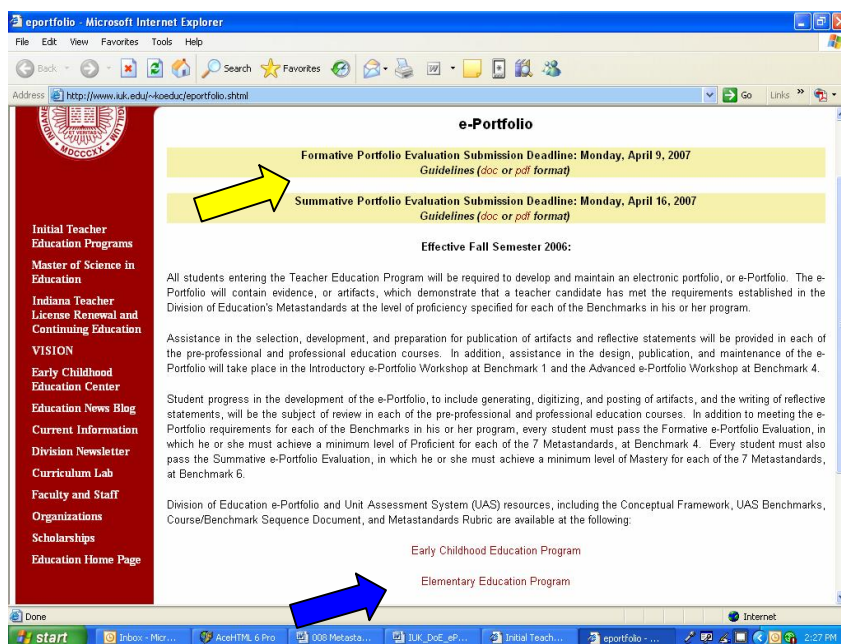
eportfolio - Microsoft Internet Explorer

File Edit View Favorites Tools Help

Back Search Favorites

Address http://www.iuk.edu/~koeduc/eportfolio.shtml

Go Links

MDCCCXX

Initial Teacher Education Programs

Master of Science in Education

Indiana Teacher License Renewal and Continuing Education

VISION

Early Childhood Education Center

Education News Blog

Current Information

Division Newsletter

Curriculum Lab

Faculty and Staff

Organizations

Scholarships

Education Home Page

e-Portfolio

Formative Portfolio Evaluation Submission Deadline: Monday, April 9, 2007
Guidelines (doc or pdf format)

Summative Portfolio Evaluation Submission Deadline: Monday, April 16, 2007
Guidelines (doc or pdf format)

Effective Fall Semester 2006:

All students entering the Teacher Education Program will be required to develop and maintain an electronic portfolio, or e-Portfolio. The e-Portfolio will contain evidence, or artifacts, which demonstrate that a teacher candidate has met the requirements established in the Division of Education's Metastandards at the level of proficiency specified for each of the Benchmarks in his or her program.

Assistance in the selection, development, and preparation for publication of artifacts and reflective statements will be provided in each of the pre-professional and professional education courses. In addition, assistance in the design, publication, and maintenance of the e-Portfolio will take place in the Introductory e-Portfolio Workshop at Benchmark 1 and the Advanced e-Portfolio Workshop at Benchmark 4.

Student progress in the development of the e-Portfolio, to include generating, digitizing, and posting of artifacts, and the writing of reflective statements, will be the subject of review in each of the pre-professional and professional education courses. In addition to meeting the e-Portfolio requirements for each of the Benchmarks in his or her program, every student must pass the Formative e-Portfolio Evaluation, in which he or she must achieve a minimum level of Proficient for each of the 7 Metastandards, at Benchmark 4. Every student must also pass the Summative e-Portfolio Evaluation, in which he or she must achieve a minimum level of Mastery for each of the 7 Metastandards, at Benchmark 6.

Division of Education e-Portfolio and Unit Assessment System (UAS) resources, including the Conceptual Framework, UAS Benchmarks, Course/Benchmark Sequence Document, and Metastandards Rubric are available at the following:

Early Childhood Education Program

Elementary Education Program

Done

Internet

start | Inbox - Micr... | AceHTML 6 Pro | 008 Metasta... | IUK_DoE_eP... | Initial Teach... | eportfolio - ... | 2:27 PM